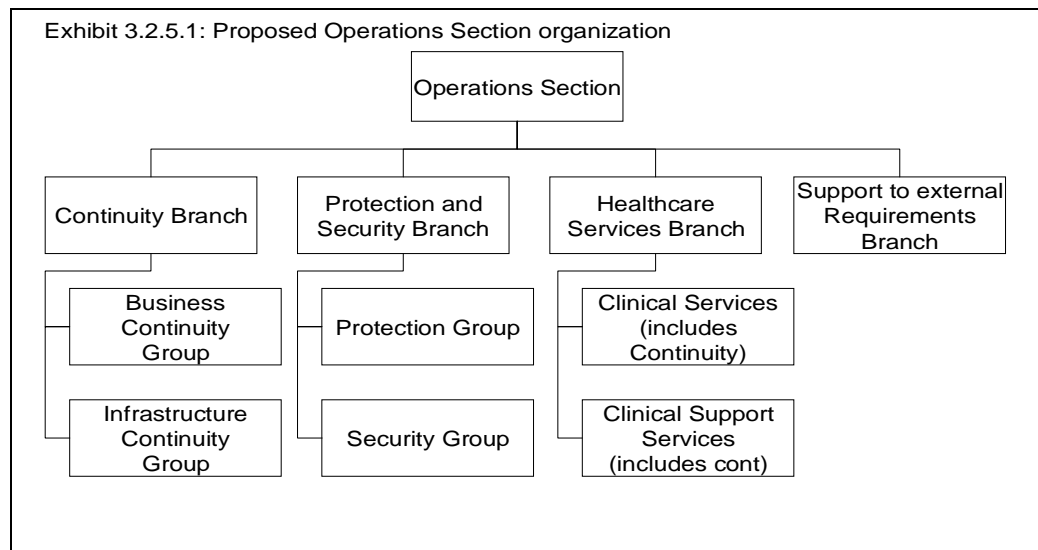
Exhibit 3.2.5.1: Proposed Operations Section organization

Operations Section

Continuity Branch

Protection and Security Branch

Healthcare Services Branch

Support to external Requirements Branch

Business Continuity Group

Infrastructure Continuity Group

Protection Group

Security Group

Clinical Services (includes Continuity)

Clinical Support Services (includes cont)